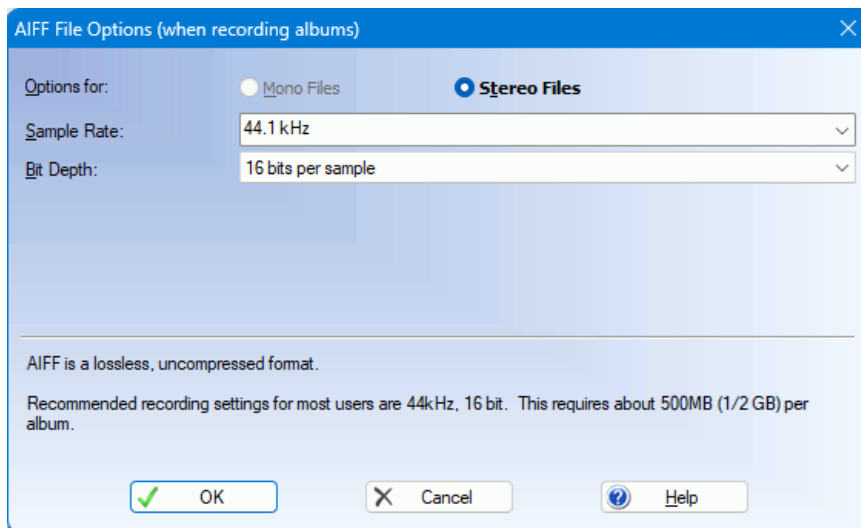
AIFF File Options (when recording albums)

Options for:
Mono Files
Stereo Files
Sample Rate:
44.1 kHz
Bit Depth:
16 bits per sample

AIFF is a lossless, uncompressed format.

Recommended recording settings for most users are 44kHz, 16 bit. This requires about 500MB (1/2 GB) per album.

OK
Cancel
Help